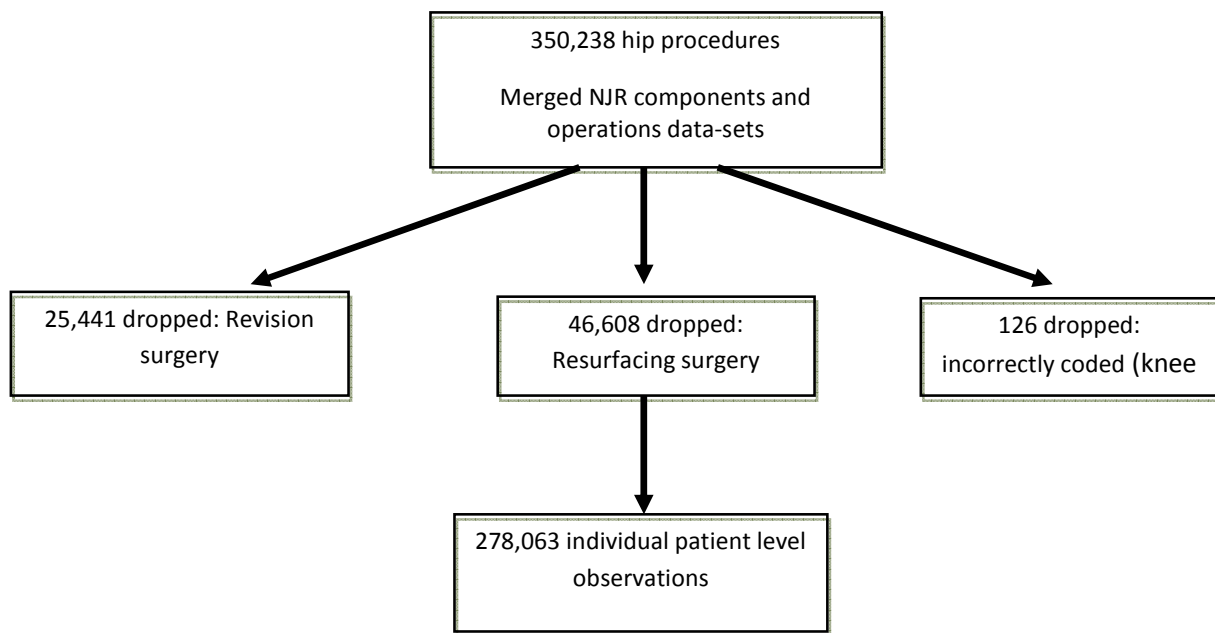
350,238 hip procedures

Merged NJR components and operations data-sets

25,441 dropped: Revision surgery

46,608 dropped: Resurfacing surgery

126 dropped: incorrectly coded (knee

278,063 individual patient level observations